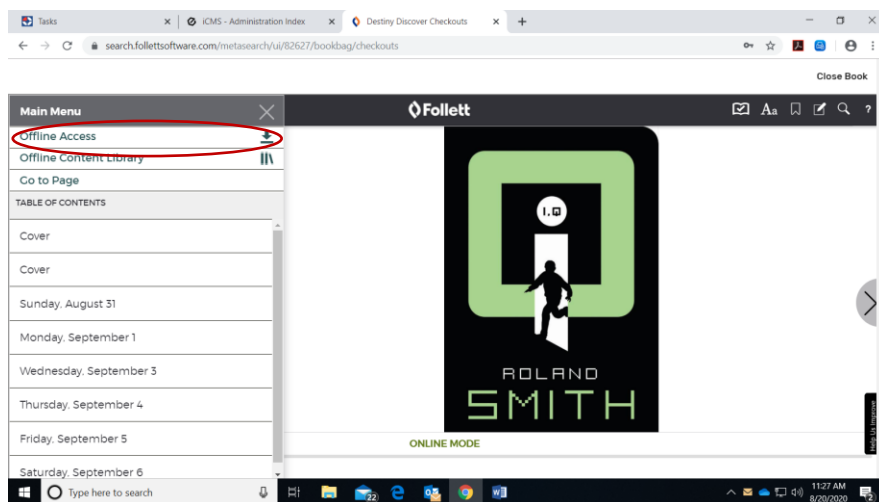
Tasks
iCMS - Administration Index
Destiny Discover Checkouts
search.follettsoftware.com/metasearch/ui/82627/bookbag/checkouts
Close Book
Main Menu
Follett
Offline Access
Offline Content Library
Go to Page
TABLE OF CONTENTS
Cover
Cover
Sunday, August 31
Monday, September 1
Wednesday, September 3
Thursday, September 4
Friday, September 5
Saturday, September 6
I.Q
ROLAND
SMITH
ONLINE MODE
Help Us Improve
Type here to search
22
11:27 AM
8/20/2020